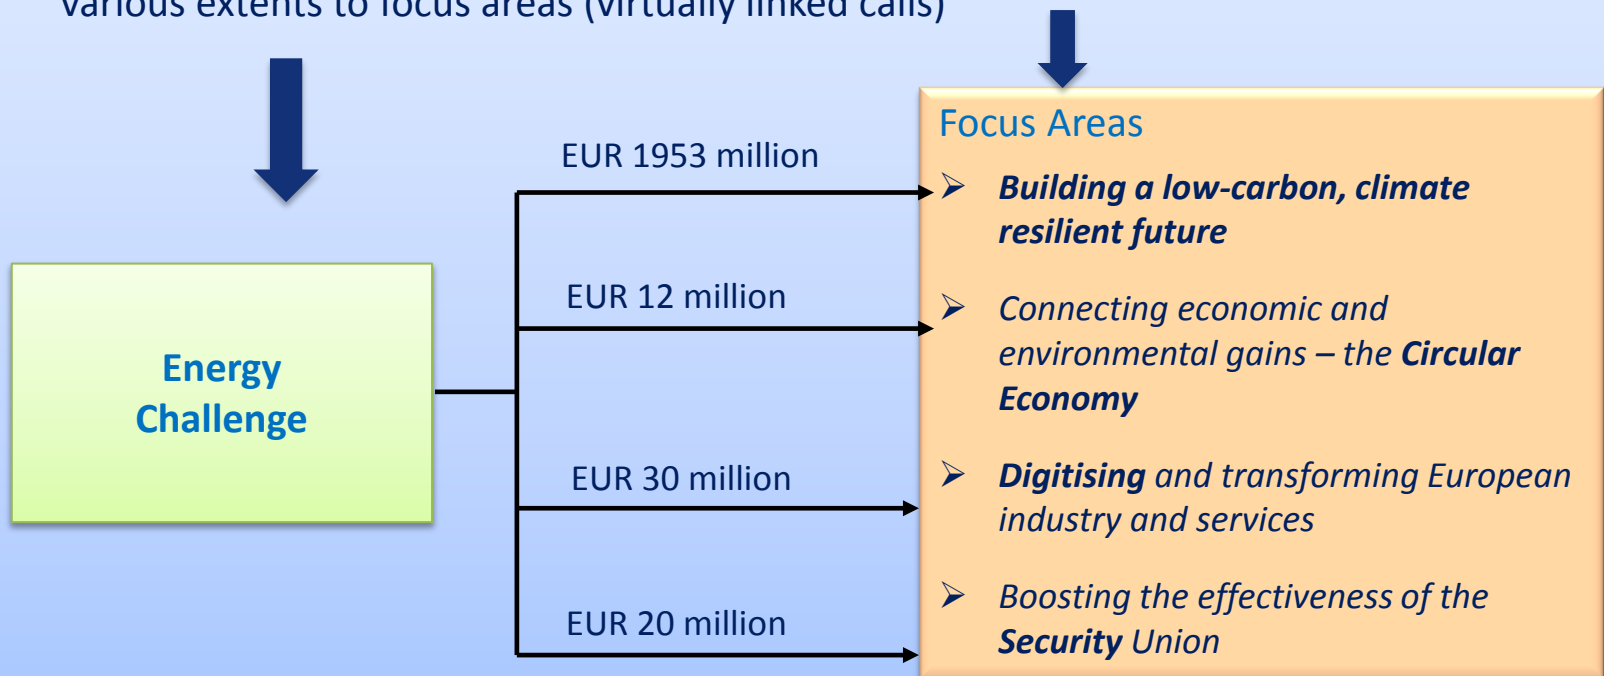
various extents to focus areas (virtually linked calls)

Energy Challenge

EUR 1953 million

EUR 12 million

EUR 30 million

EUR 20 million

Focus Areas

➢ Building a low-carbon, climate resilient future

➢ Connecting economic and environmental gains – the Circular Economy

➢ Digitising and transforming European industry and services

➢ Boosting the effectiveness of the Security Union